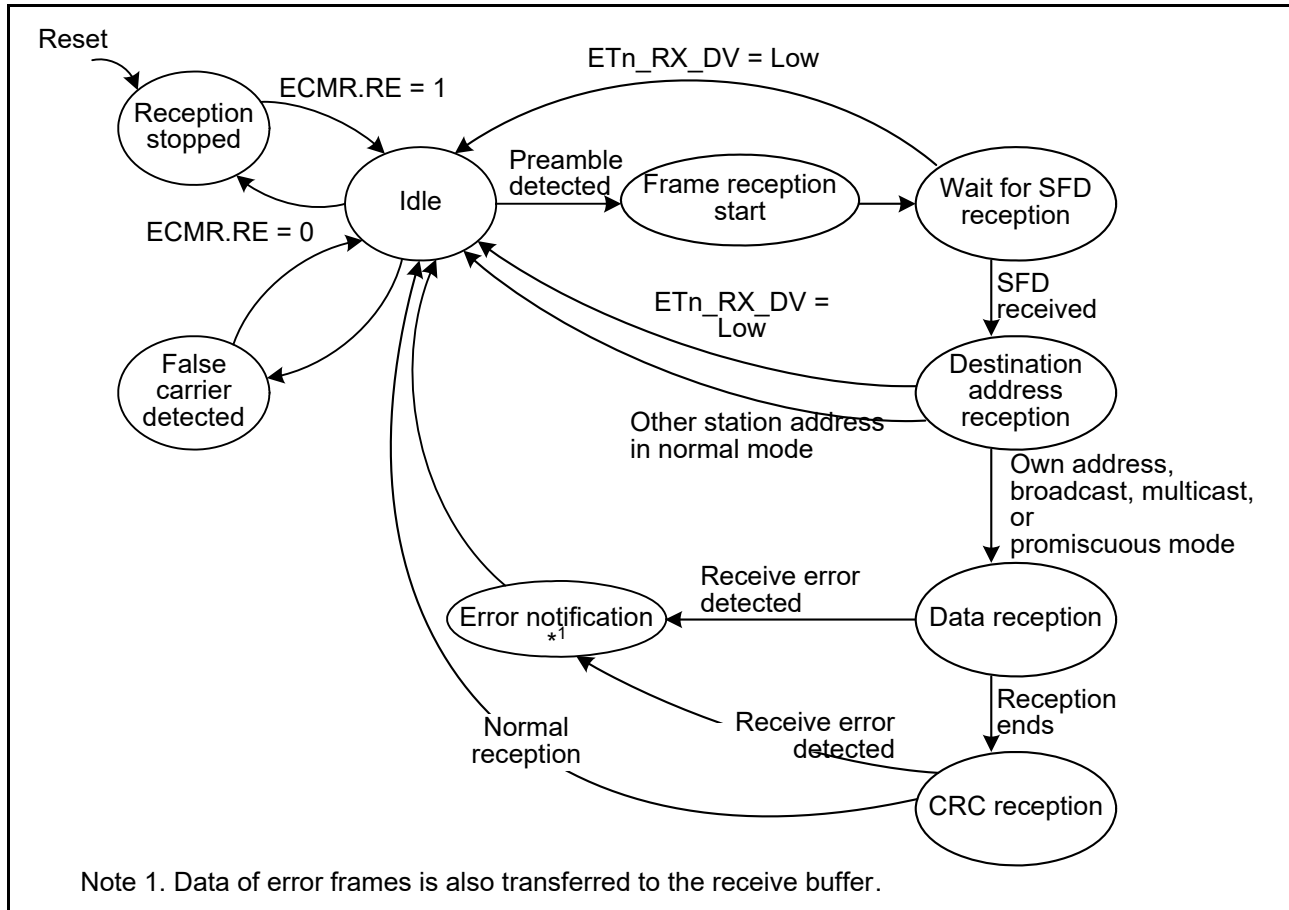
Reset

Reception stopped

ECMR.RE = 1

ECMR.RE = 0

Idle

ETn_RX_DV = Low

Preamble detected

Frame reception start

Wait for SFD reception

SFD received

ETn_RX_DV = Low

False carrier detected

Destination address reception

Other station address in normal mode

Own address, broadcast, multicast, or promiscuous mode

Receive error detected

Error notification $^{*1}$

Data reception

Reception ends

Normal reception

Receive error detected

CRC reception

Note 1. Data of error frames is also transferred to the receive buffer.